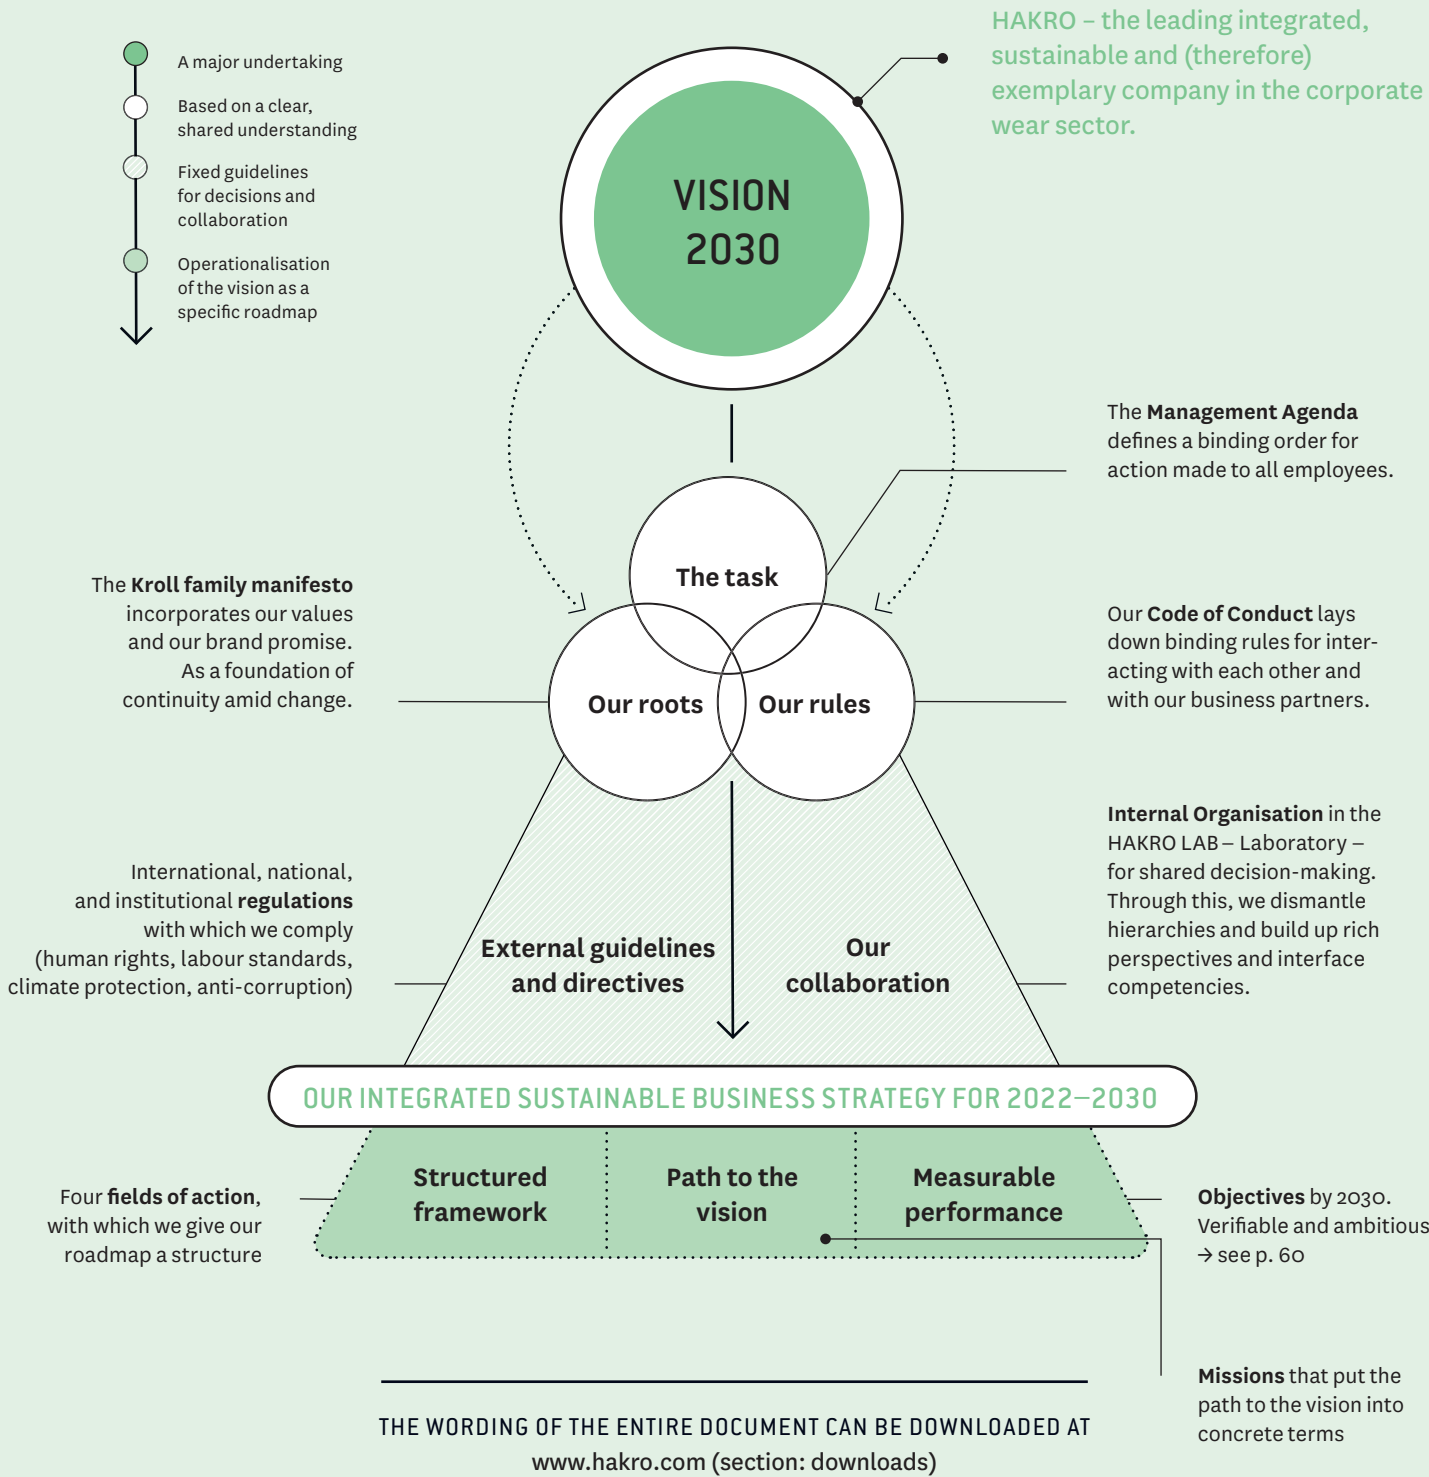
A major undertaking

Based on a clear, shared understanding

Fixed guidelines for decisions and collaboration

Operationalisation of the vision as a specific roadmap

HAKRO – the leading integrated, sustainable and (therefore) exemplary company in the corporate wear sector.

VISION 2030

The Management Agenda defines a binding order for action made to all employees.

The task

The Kroll family manifesto incorporates our values and our brand promise. As a foundation of continuity amid change.

Our roots

Our rules

Our Code of Conduct lays down binding rules for interacting with each other and with our business partners.

Internal Organisation in the HAKRO LAB – Laboratory – for shared decision-making. Through this, we dismantle hierarchies and build up rich perspectives and interface competencies.

International, national, and institutional regulations with which we comply (human rights, labour standards, climate protection, anti-corruption)

External guidelines and directives

Our collaboration

OUR INTEGRATED SUSTAINABLE BUSINESS STRATEGY FOR 2022–2030

Four fields of action, with which we give our roadmap a structure

Structured framework

Path to the vision

Measurable performance

Objectives by 2030. Verifiable and ambitious → see p. 60

Missions that put the path to the vision into concrete terms

THE WORDING OF THE ENTIRE DOCUMENT CAN BE DOWNLOADED AT www.hakro.com (section: downloads)